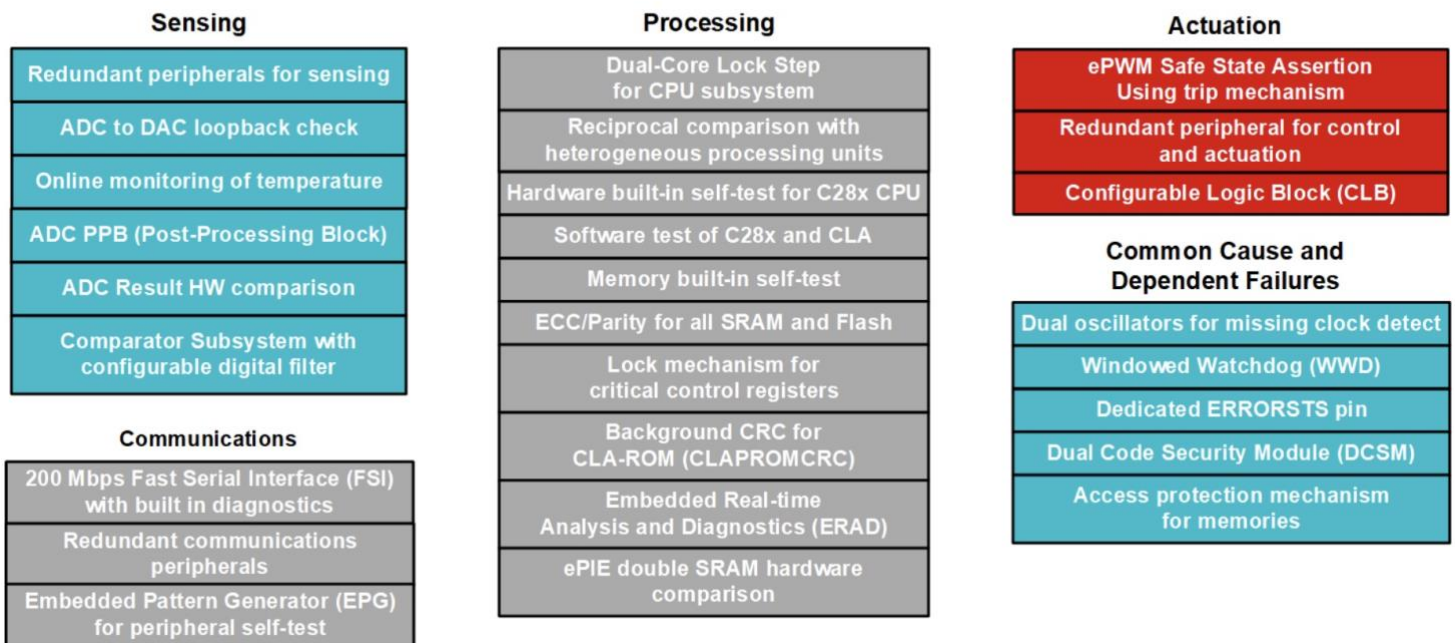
Sensing

Redundant peripherals for sensing

ADC to DAC loopback check

Online monitoring of temperature

ADC PPB (Post-Processing Block)

ADC Result HW comparison

Comparator Subsystem with configurable digital filter

Communications

200 Mbps Fast Serial Interface (FSI) with built in diagnostics

Redundant communications peripherals

Embedded Pattern Generator (EPG) for peripheral self-test

Processing

Dual-Core Lock Step for CPU subsystem

Reciprocal comparison with heterogeneous processing units

Hardware built-in self-test for C28x CPU

Software test of C28x and CLA

Memory built-in self-test

ECC/Parity for all SRAM and Flash

Lock mechanism for critical control registers

Background CRC for CLA-ROM (CLAPROMCRC)

Embedded Real-time Analysis and Diagnostics (ERAD)

ePIE double SRAM hardware comparison

Actuation

ePWM Safe State Assertion Using trip mechanism

Redundant peripheral for control and actuation

Configurable Logic Block (CLB)

Common Cause and Dependent Failures

Dual oscillators for missing clock detect

Windowed Watchdog (WWD)

Dedicated ERRORSTS pin

Dual Code Security Module (DCSM)

Access protection mechanism for memories